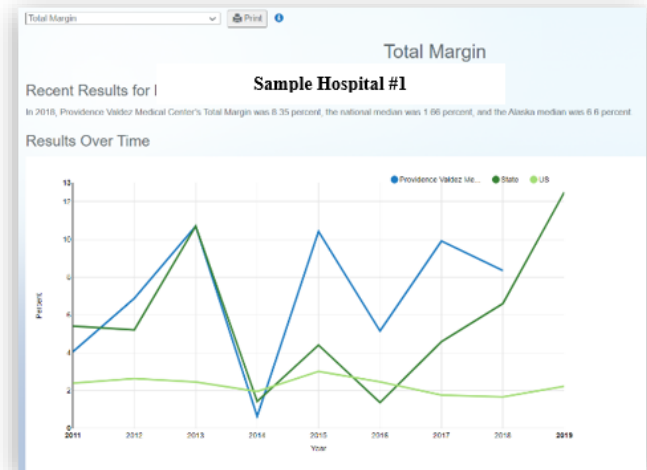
Total Margin

Print

Total Margin

Recent Results for I

Sample Hospital #1

In 2018, Providence Valdez Medical Center's Total Margin was 8.35 percent, the national median was 1.66 percent, and the Alaska median was 6.6 percent

Results Over Time

Providence Valdez Me... State US

13
12
10
8
6
4
2
0

Percent

2011 2012 2013 2014 2015 2016 2017 2018 2019

Year